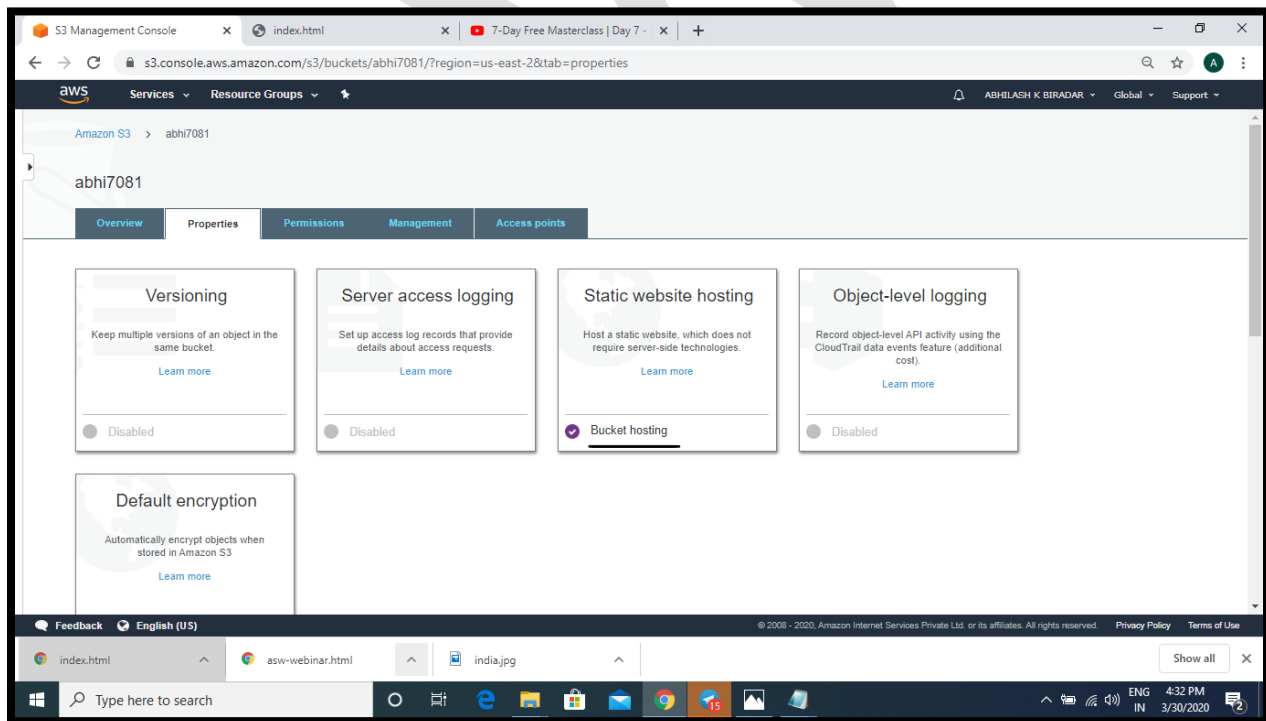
S3 Management Console ×
index.html ×
7-Day Free Masterclass | Day 7 - ×
+
s3.console.aws.amazon.com/s3/buckets/abhi7081/?region=us-east-2&tab=properties
A

aws
Services
Resource Groups
ABHILASH K BIRADAR
Global
Support

Amazon S3 > abhi7081

abhi7081

Overview
Properties
Permissions
Management
Access points

Versioning
Keep multiple versions of an object in the same bucket.
Learn more
Disabled

Server access logging
Set up access log records that provide details about access requests.
Learn more
Disabled

Static website hosting
Host a static website, which does not require server-side technologies.
Learn more
Bucket hosting

Object-level logging
Record object-level API activity using the CloudTrail data events feature (additional cost).
Learn more
Disabled

Default encryption
Automatically encrypt objects when stored in Amazon S3
Learn more

Feedback
English (US)
© 2008 - 2020, Amazon Internet Services Private Ltd. or its affiliates. All rights reserved.
Privacy Policy
Terms of Use

index.html
asw-webinar.html
india.jpg
Show all

Type here to search
15
ENG IN
4:32 PM 3/30/2020
2